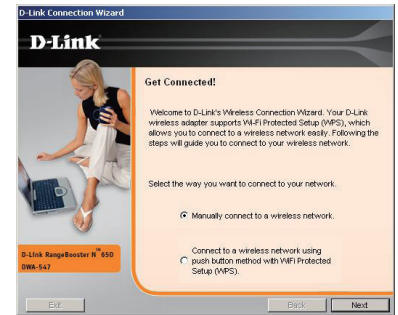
D-Link Connection Wizard

D-Link

Get Connected!

Welcome to D-Link's Wireless Connection Wizard. Your D-Link wireless adapter supports Wi-Fi Protected Setup (WPS), which allows you to connect to a wireless network easily. Following the steps will guide you to connect to your wireless network.

Select the way you want to connect to your network.

Manually connect to a wireless network.

Connect to a wireless network using push button method with WiFi Protected Setup (WPS).

D-Link RangeBooster N™ 650
DWA-547

Exit

Back

Next